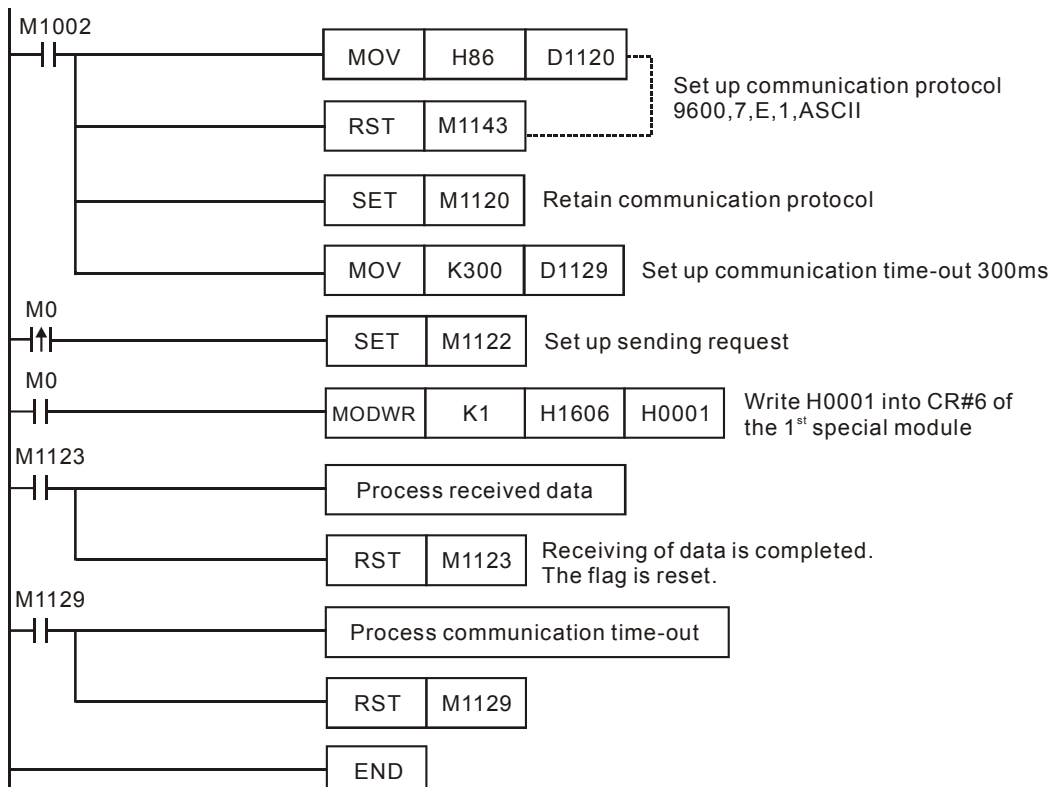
M1002

MOV H86 D1120

Set up communication protocol 9600,7,E,1,ASCII

RST M1143

SET M1120 Retain communication protocol

MOV K300 D1129 Set up communication time-out 300ms

M0

SET M1122 Set up sending request

M0

MODWR K1 H1606 H0001 Write H0001 into CR#6 of the 1$^{st}$ special module

M1123

Process received data

RST M1123 Receiving of data is completed. The flag is reset.

M1129

Process communication time-out

RST M1129

END